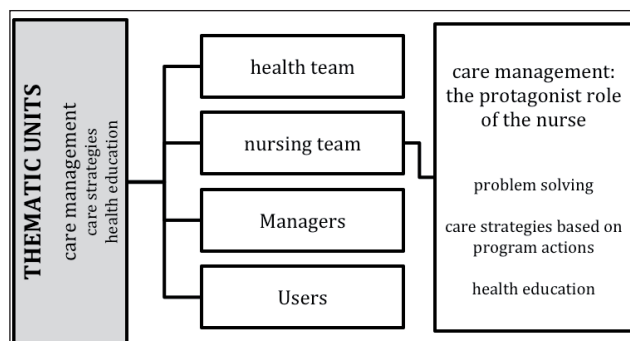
THEMATIC UNITS
care management
care strategies
health education

health team

nursing team

Managers

Users

care management: the protagonist role of the nurse

problem solving

care strategies based on program actions

health education